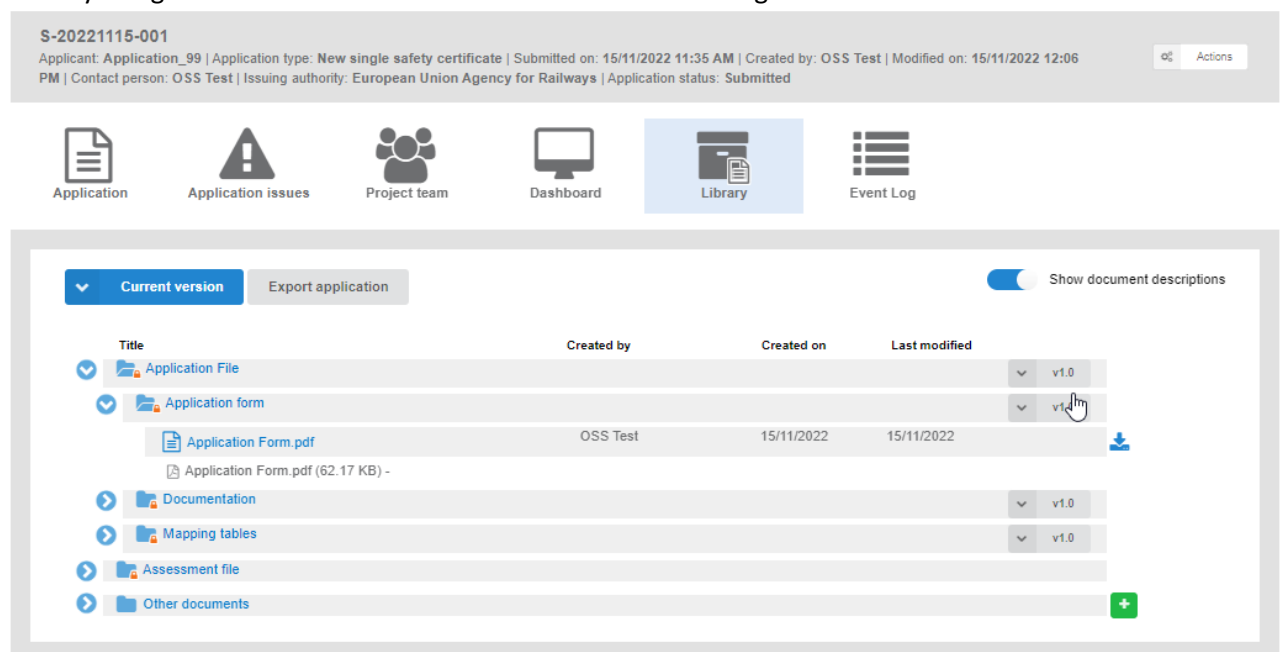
S-20221115-001

Applicant: **Application_99** | Application type: **New single safety certificate** | Submitted on: **15/11/2022 11:35 AM** | Created by: **OSS Test** | Modified on: **15/11/2022 12:06 PM** | Contact person: **OSS Test** | Issuing authority: **European Union Agency for Railways** | Application status: **Submitted**

Actions

Application
Application issues
Project team
Dashboard
Library
Event Log

Current version
Export application
Show document descriptions

| Title | Created by | Created on | Last modified | |
|---|---|---|---|---|
| Application File | | | | v1.0 |
| Application form | | | | v1 |
| Application Form.pdf | OSS Test | 15/11/2022 | 15/11/2022 | |
| Application Form.pdf (62.17 KB) - | | | | |
| Documentation | | | | v1.0 |
| Mapping tables | | | | v1.0 |
| Assessment file | | | | |
| Other documents | | | | |